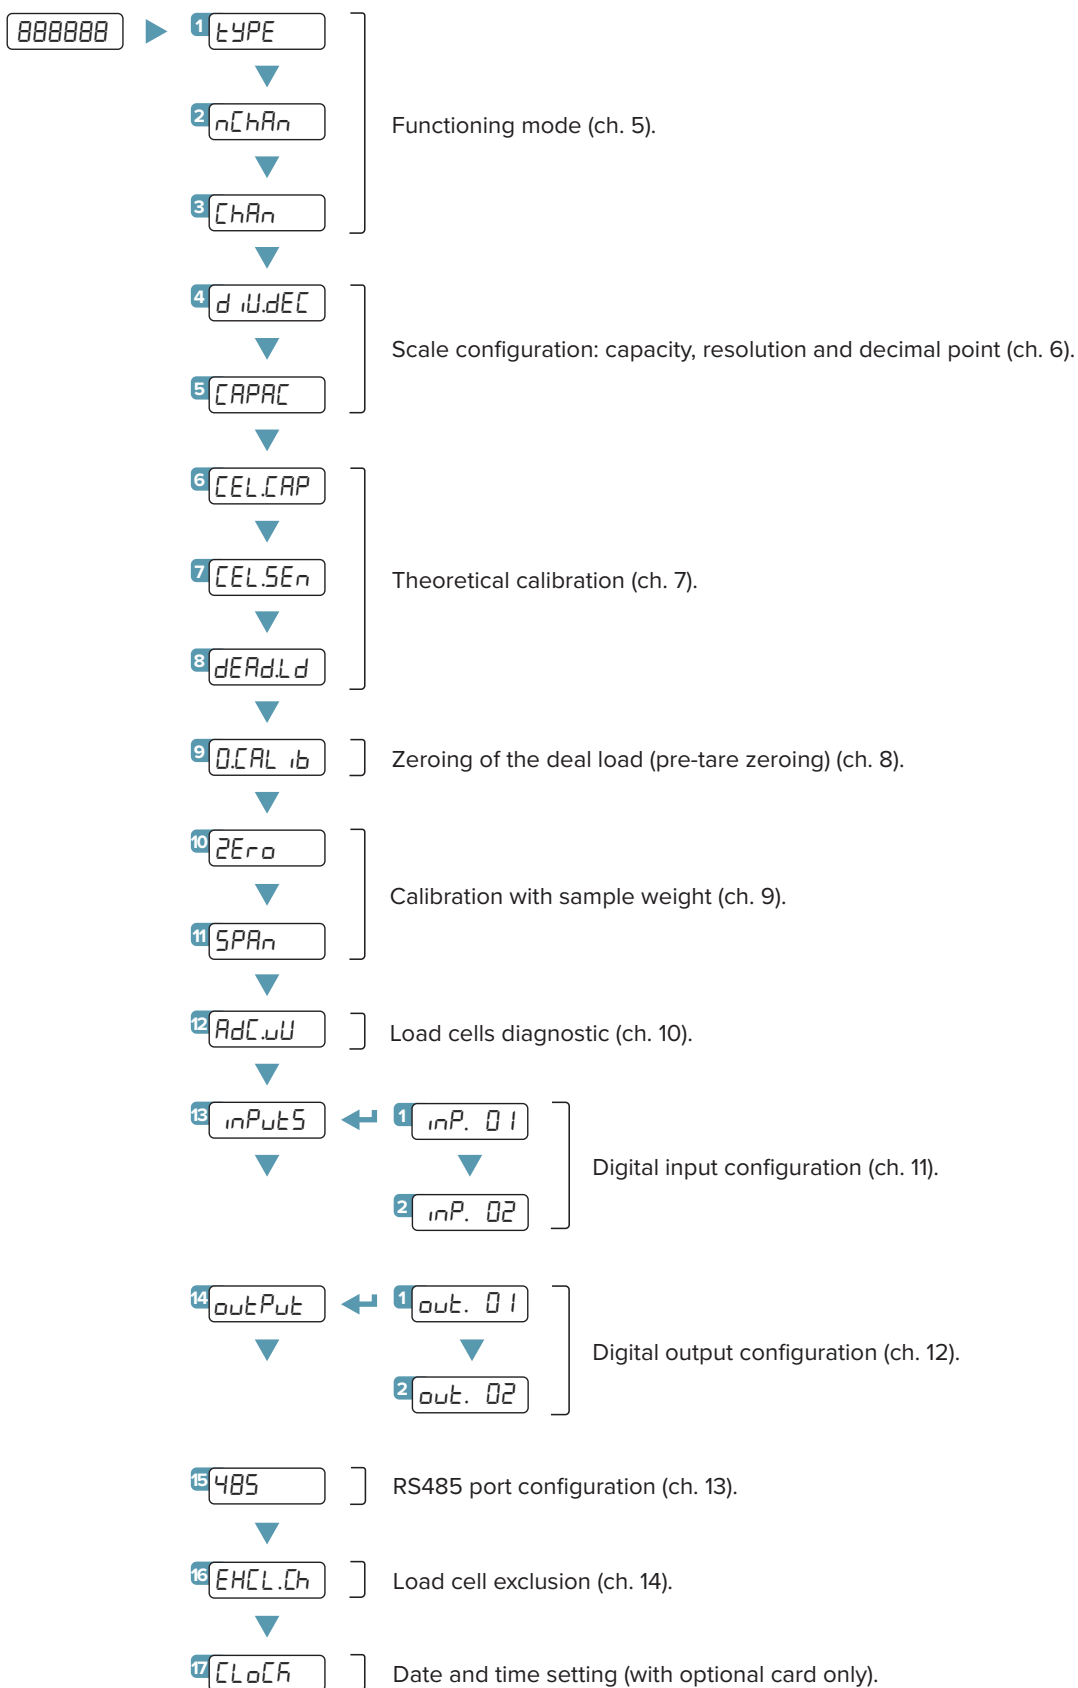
888888

1 tYPE

2 nChAn

3 ChAn

Functioning mode (ch. 5).

4 d iU.dEC

5 CAPAC

Scale configuration: capacity, resolution and decimal point (ch. 6).

6 CEL.CAP

7 CEL.SEn

8 dEAd.Ld

Theoretical calibration (ch. 7).

9 0.CAL ib

Zeroing of the deal load (pre-tare zeroing) (ch. 8).

10 ZEro

11 SPAn

Calibration with sample weight (ch. 9).

12 AdC.uU

Load cells diagnostic (ch. 10).

13 inPutS

1 inP. 01

2 inP. 02

Digital input configuration (ch. 11).

14 outPut

1 out. 01

2 out. 02

Digital output configuration (ch. 12).

15 485

RS485 port configuration (ch. 13).

16 EHCL.Ch

Load cell exclusion (ch. 14).

17 CLoCh

Date and time setting (with optional card only).